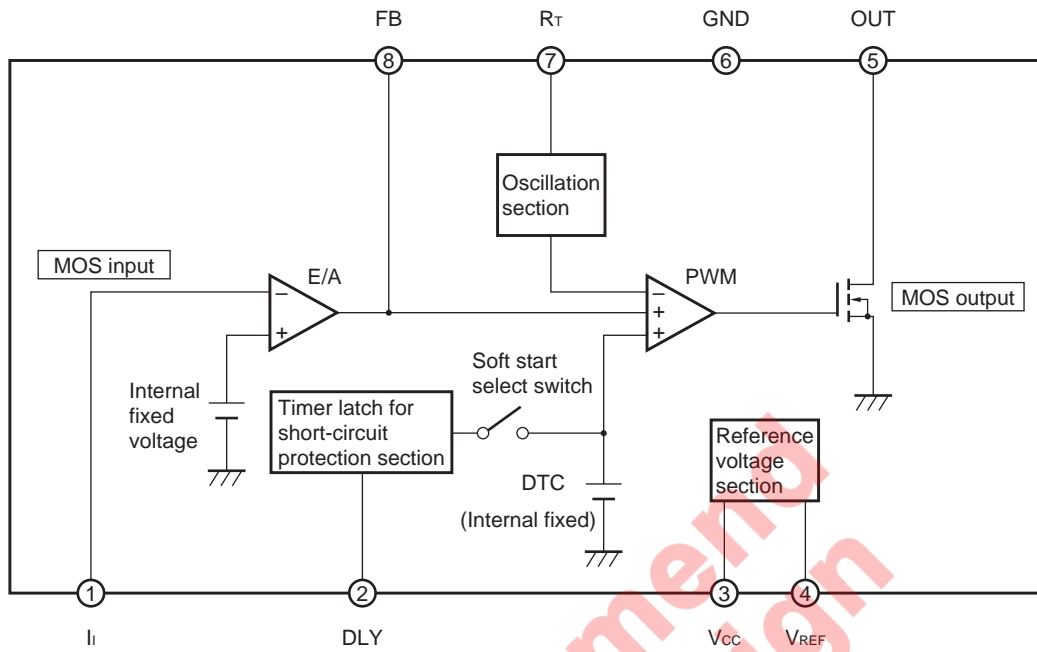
FB
RT
GND
OUT
8
7
6
5
Oscillation section
MOS input
E/A
PWM
MOS output
−
+
−
+
+
Internal fixed voltage
Timer latch for short-circuit protection section
Soft start select switch
Reference voltage section
DTC
(Internal fixed)
1
2
3
4
II
DLY
VCC
VREF